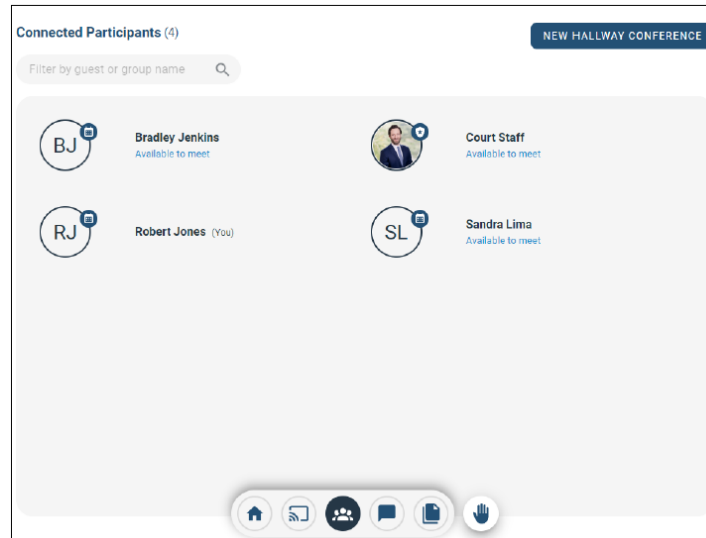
Connected Participants (4)

NEW HALLWAY CONFERENCE

Filter by guest or group name

BJ
Bradley Jenkins
Available to meet

Court Staff
Available to meet

RJ
Robert Jones (You)

SL
Sandra Lima
Available to meet